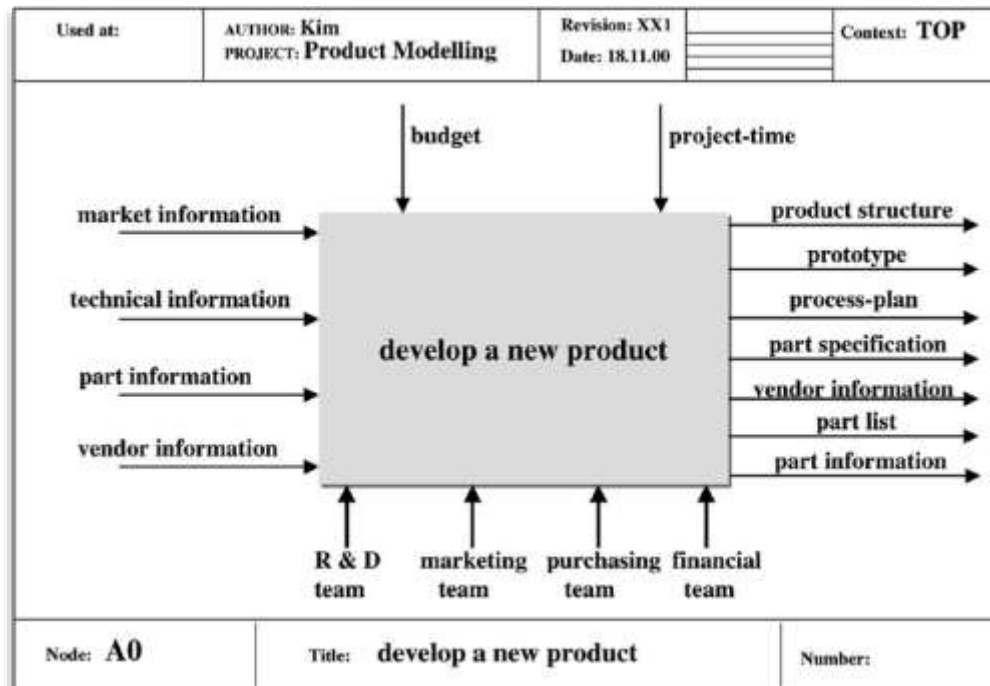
| Used at: | AUTHOR: Kim<br>PROJECT: Product Modelling | Revision: XX1<br>Date: 18.11.00 | | Context: TOP |
|---|---|---|---|---|

budget

project-time

market information

technical information

part information

vendor information

develop a new product

product structure

prototype

process-plan

part specification

vendor information

part list

part information

R & D team

marketing team

purchasing team

financial team

| Node: A0 | Title: develop a new product | Number: |
|---|---|---|